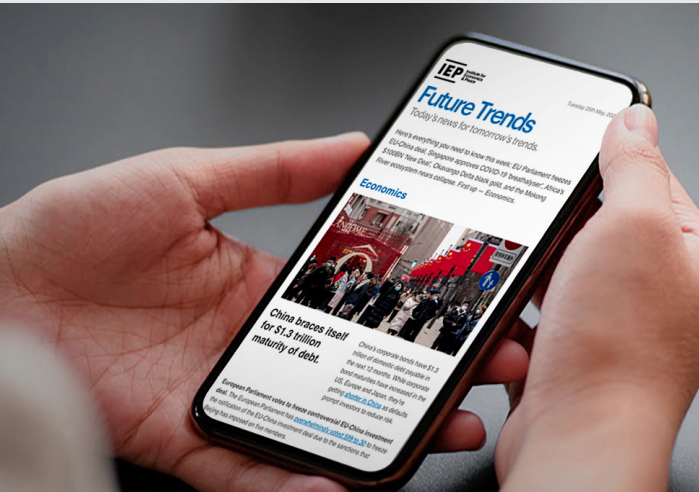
IEP Institute for Economics & Peace

Future Trends

Tuesday 25th May 2021

Today's news for tomorrow's trends.

Here's everything you need to know this week: EU Parliament freezes EU-China deal, Singapore approves COVID-19 'breathalyser', Africa's $100BN 'New Deal', Okavango Delta black gold, and the Mekong River ecosystem nears collapse. First up — Economics.

Economics

China braces itself for $1.3 trillion maturity of debt.

China's corporate bonds have $1.3 trillion of domestic debt payable in the next 12 months. While corporate bond maturities have increased in the US, Europe and Japan, they're growing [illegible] in China as defaults prompt investors to reduce risk.

European Parliament votes to freeze controversial EU-China investment deal. The European Parliament has overwhelmingly voted 599 to 30 to freeze the ratification of the EU-China investment deal due to the sanctions that Beijing has imposed on five members.